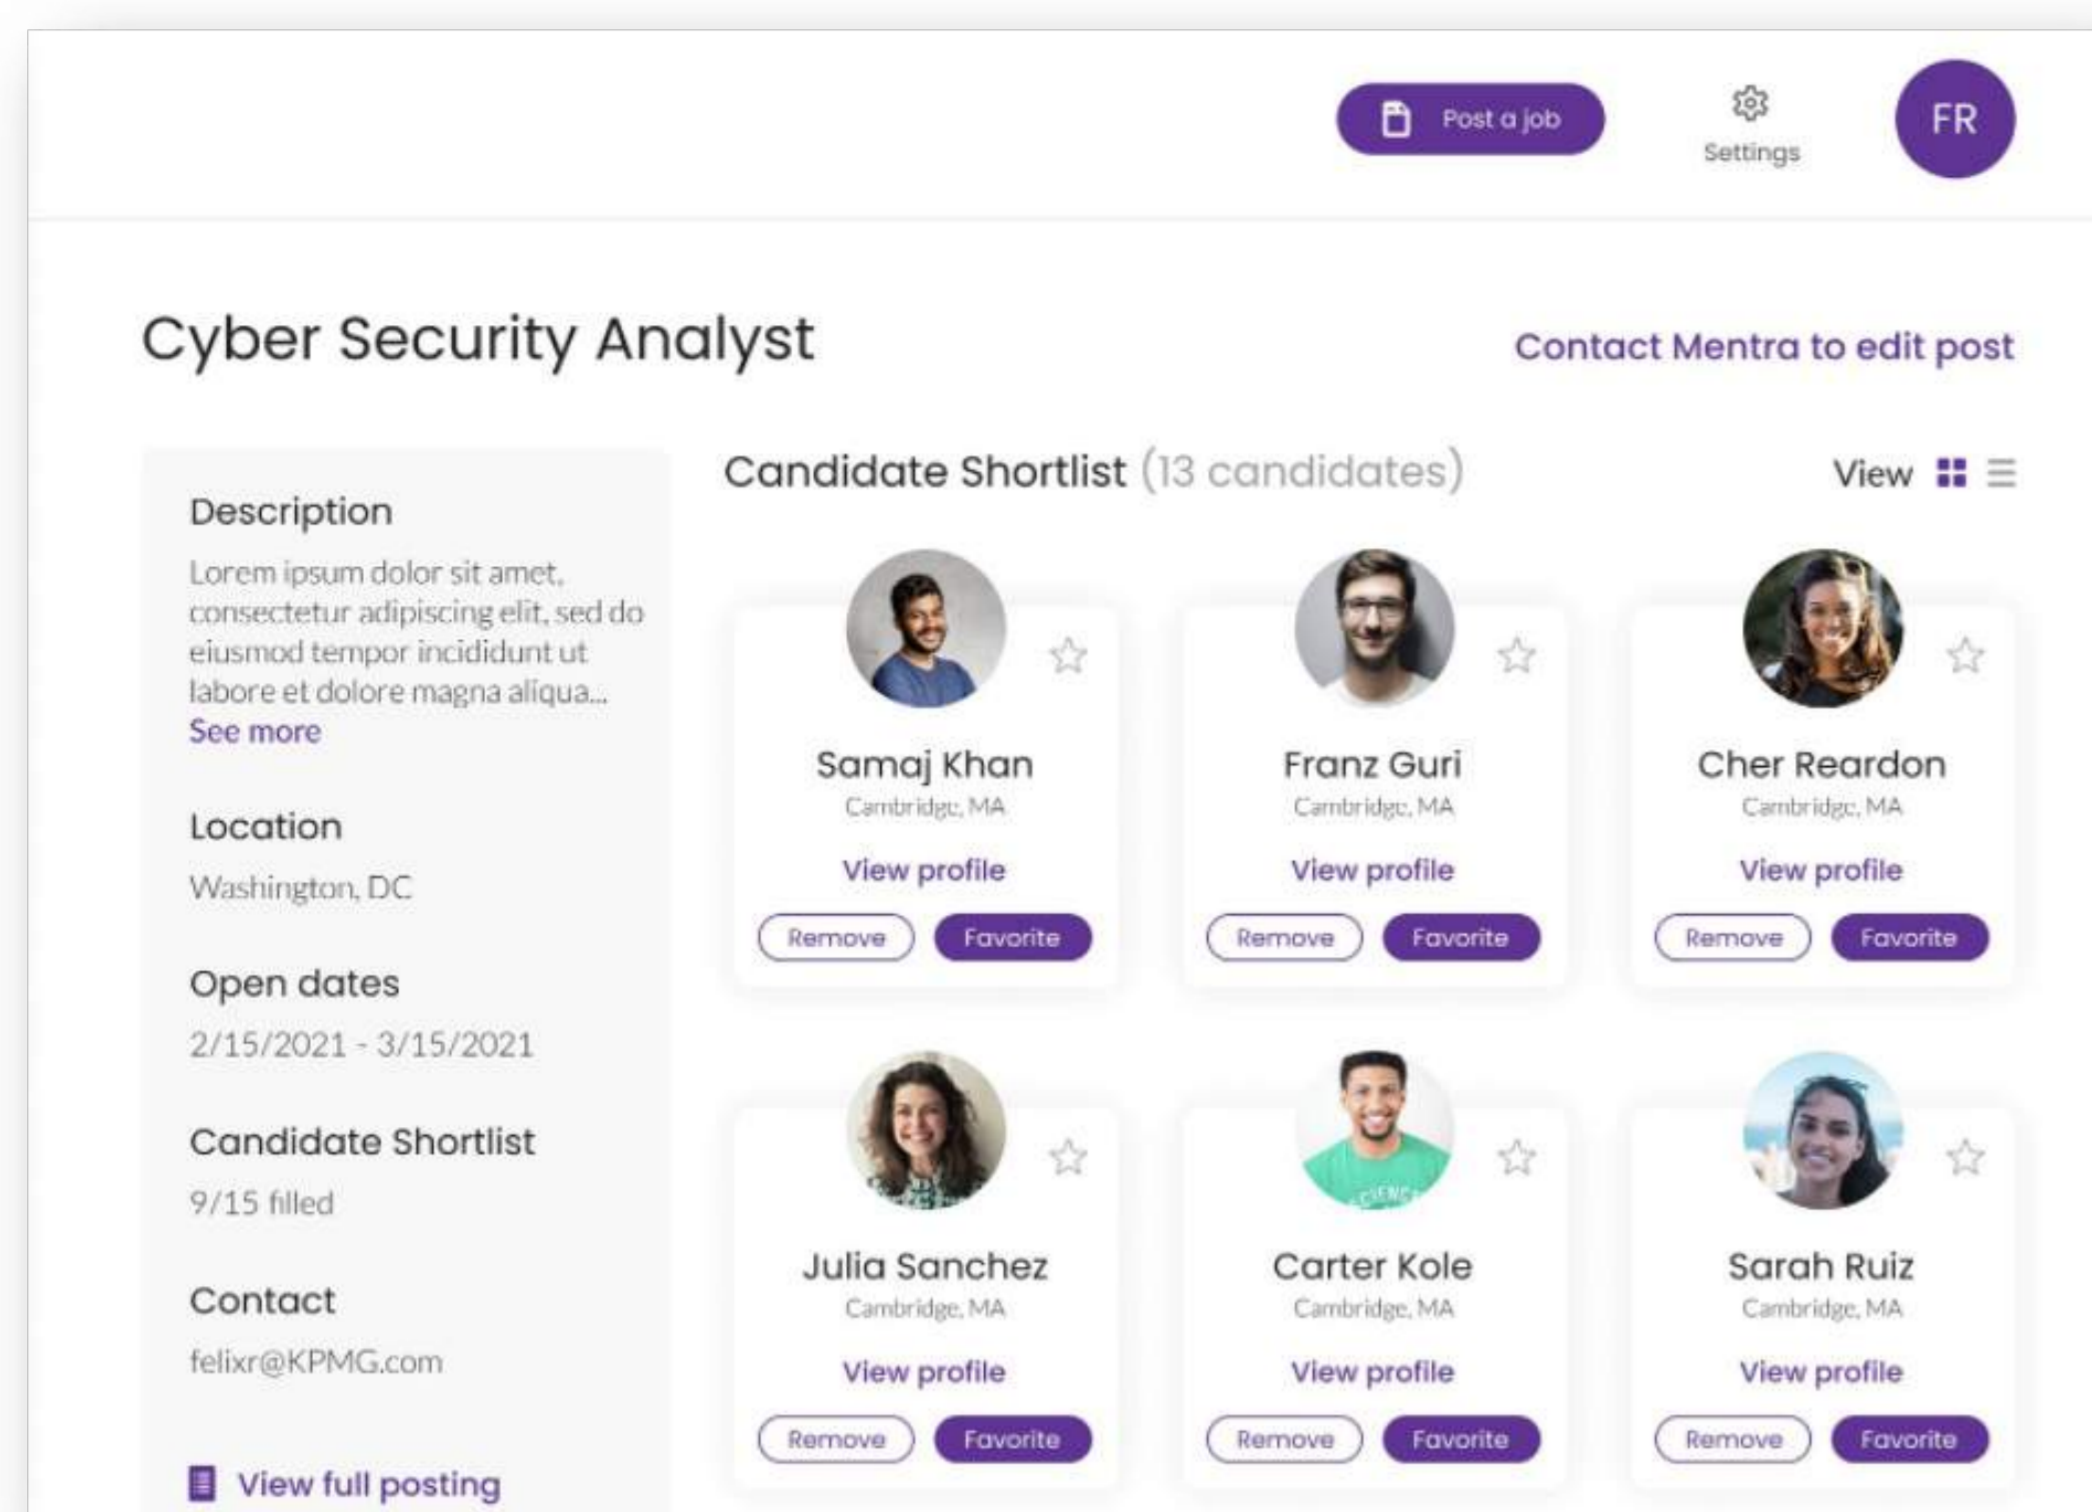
Post a job

Settings

FR

Cyber Security Analyst

Contact Mentra to edit post

Description

Lorem ipsum dolor sit amet, consectetur adipiscing elit, sed do eiusmod tempor incididunt ut labore et dolore magna aliqua...
See more

Location

Washington, DC

Open dates

2/15/2021 - 3/15/2021

Candidate Shortlist

9/15 filled

Contact

felixr@KPMG.com

View full posting

Candidate Shortlist (13 candidates)

View

Samaj Khan
Cambridge, MA
View profile
Remove Favorite

Franz Guri
Cambridge, MA
View profile
Remove Favorite

Cher Reardon
Cambridge, MA
View profile
Remove Favorite

Julia Sanchez
Cambridge, MA
View profile
Remove Favorite

Carter Kole
Cambridge, MA
View profile
Remove Favorite

Sarah Ruiz
Cambridge, MA
View profile
Remove Favorite